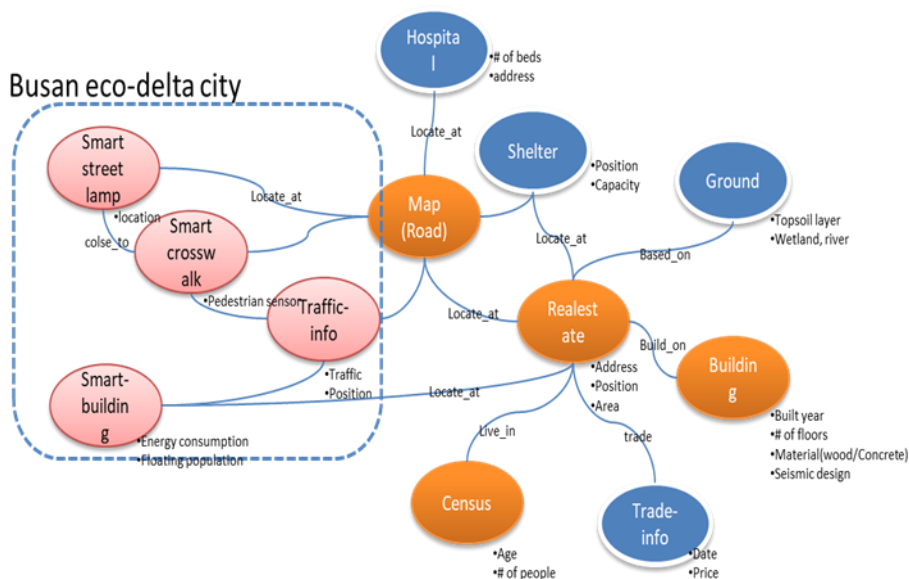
Busan eco-delta city

Hospita l
•# of beds
•address

Locate_at

Shelter
•Position
•Capacity

Ground
•Topsoil layer
•Wetland, river

Smart street lamp
•location

Locate_at

colse_to

Smart crossw alk
•Pedestrian sensor

Map (Road)

Locate_at

Based_on

Traffic-info
•Traffic
•Position

Locate_at

Realest ate
•Address
•Position
•Area

Build_on

Buildin g
•Built year
•# of floors
•Material(wood/Concrete)
•Seismic design

Smart-buildin g
•Energy consumption
•Floating population

Locate_at

Live_in

trade

Census
•Age
•# of people

Trade-info
•Date
•Price